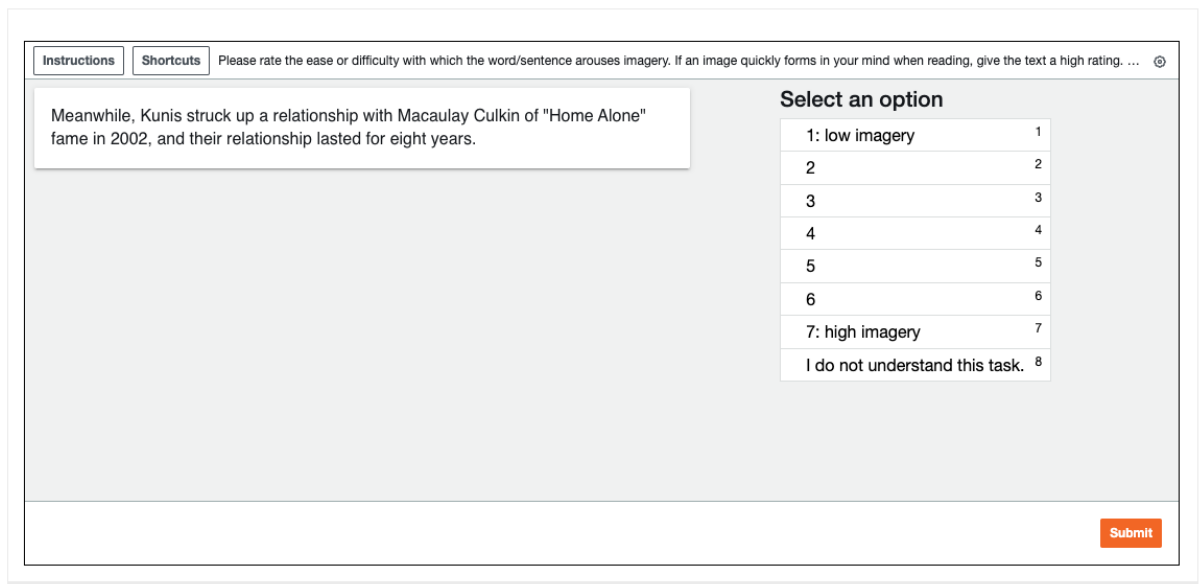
Instructions Shortcuts Please rate the ease or difficulty with which the word/sentence arouses imagery. If an image quickly forms in your mind when reading, give the text a high rating. ...

Meanwhile, Kunis struck up a relationship with Macaulay Culkin of "Home Alone" fame in 2002, and their relationship lasted for eight years.

Select an option

| | |
|---|---|
| 1: low imagery | 1 |
| 2 | 2 |
| 3 | 3 |
| 4 | 4 |
| 5 | 5 |
| 6 | 6 |
| 7: high imagery | 7 |
| I do not understand this task. | 8 |

Submit